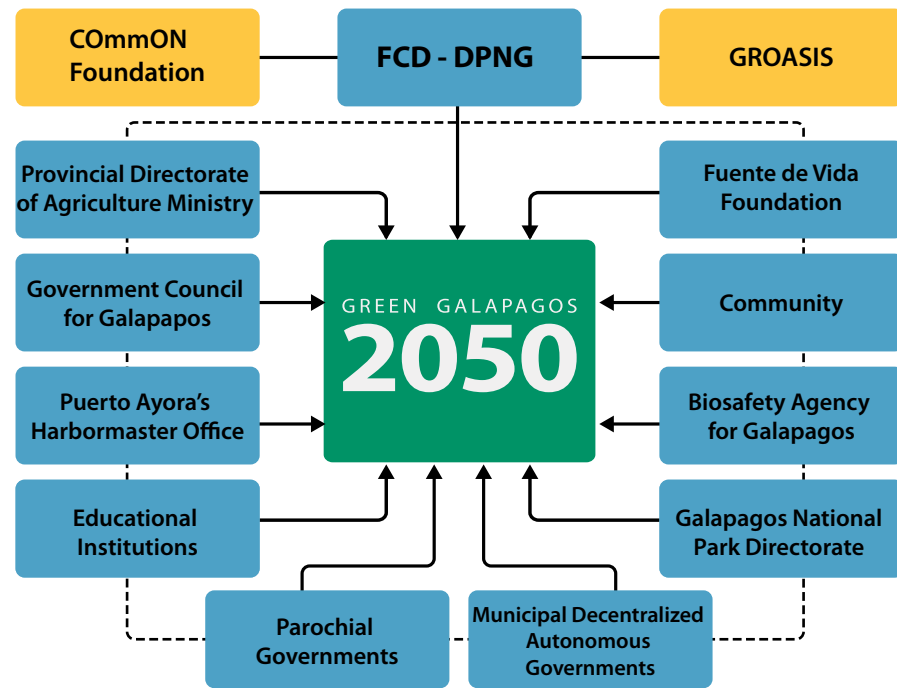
COmmON Foundation

FCD - DPNG

GROASIS

Provincial Directorate of Agriculture Ministry

Fuente de Vida Foundation

GREEN GALAPAGOS
2050

Government Council for Galapapos

Community

Puerto Ayora's Harbormaster Office

Biosafety Agency for Galapagos

Educational Institutions

Galapagos National Park Directorate

Parochial Governments

Municipal Decentralized Autonomous Governments